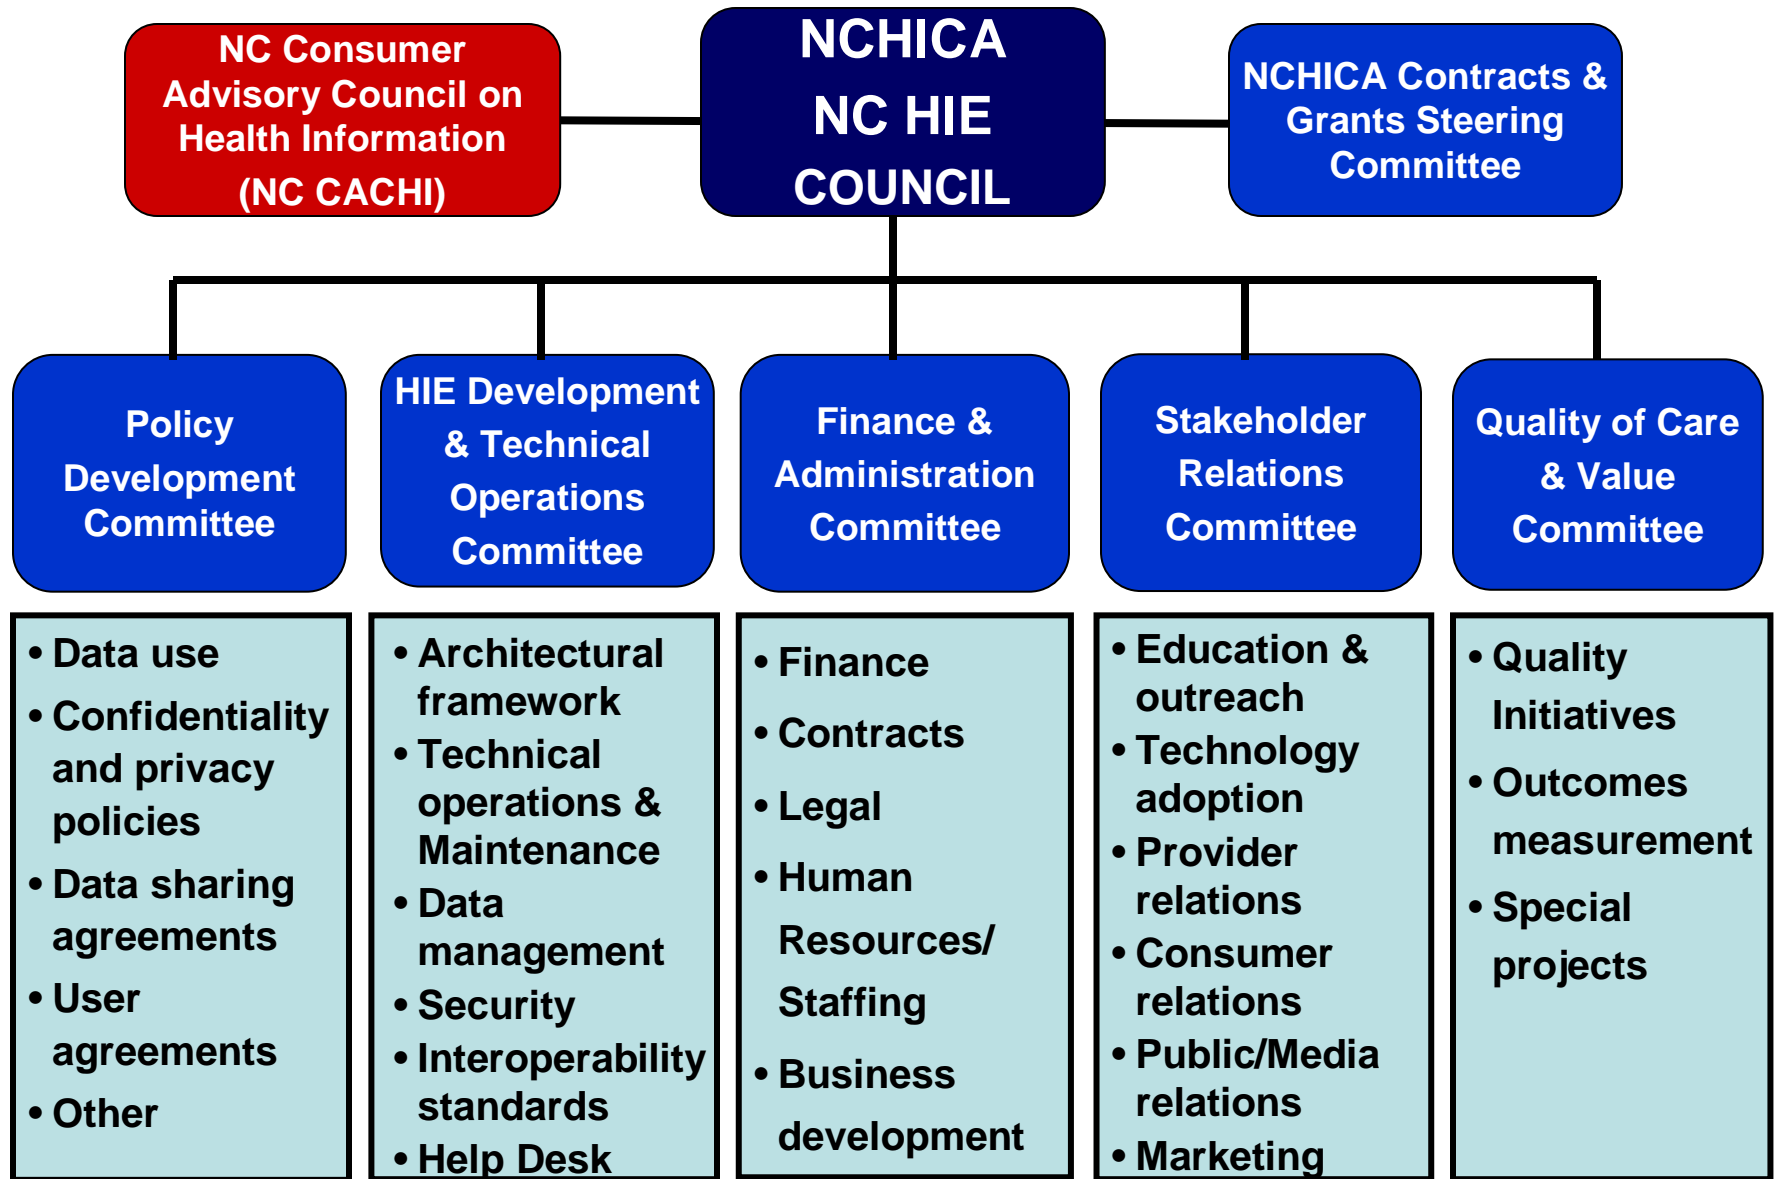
NC Consumer Advisory Council on Health Information (NC CACHI)

NCHICA NC HIE COUNCIL

NCHICA Contracts & Grants Steering Committee

Policy Development Committee

HIE Development & Technical Operations Committee

Finance & Administration Committee

Stakeholder Relations Committee

Quality of Care & Value Committee

• Data use
• Confidentiality and privacy policies
• Data sharing agreements
• User agreements
• Other

• Architectural framework
• Technical operations & Maintenance
• Data management
• Security
• Interoperability standards
• Help Desk

• Finance
• Contracts
• Legal
• Human Resources/ Staffing
• Business development

• Education & outreach
• Technology adoption
• Provider relations
• Consumer relations
• Public/Media relations
• Marketing

• Quality Initiatives
• Outcomes measurement
• Special projects